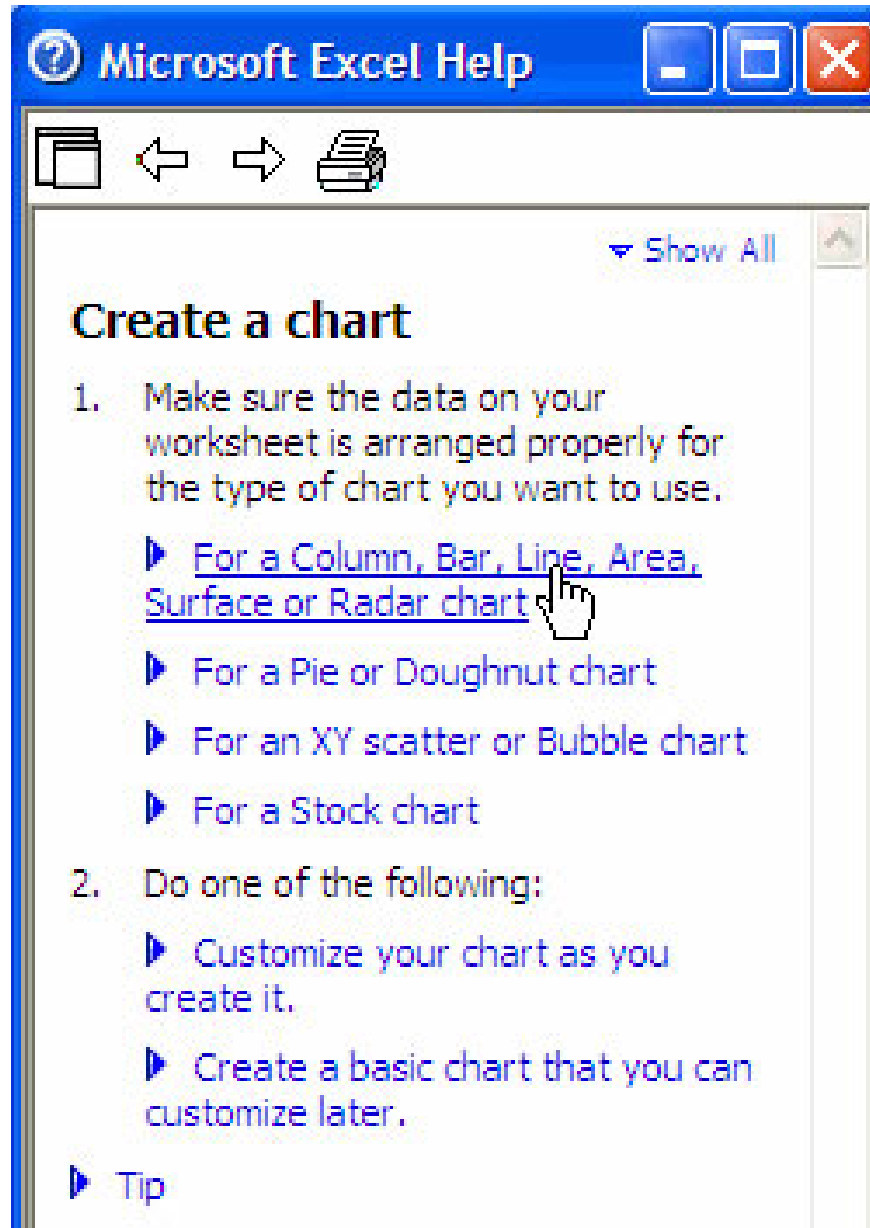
Microsoft Excel Help

Show All

Create a chart

1. Make sure the data on your worksheet is arranged properly for the type of chart you want to use.

For a Column, Bar, Line, Area, Surface or Radar chart

For a Pie or Doughnut chart

For an XY scatter or Bubble chart

For a Stock chart

2. Do one of the following:

Customize your chart as you create it.

Create a basic chart that you can customize later.

Tip